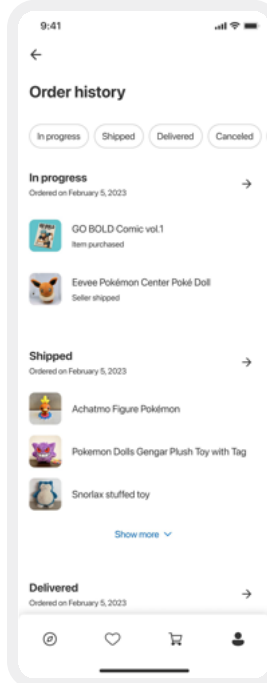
9:41

←

Order history

In progress
Shipped
Delivered
Canceled

In progress
Ordered on February 5, 2023
→

GO BOLD Comic vol.1
Item purchased

Eevee Pokémon Center Poké Doll
Seller shipped

Shipped
Ordered on February 5, 2023
→

Achatmo Figure Pokémon

Pokemon Dolls Gengar Plush Toy with Tag

Snorlax stuffed toy

Show more

Delivered
Ordered on February 5, 2023
→